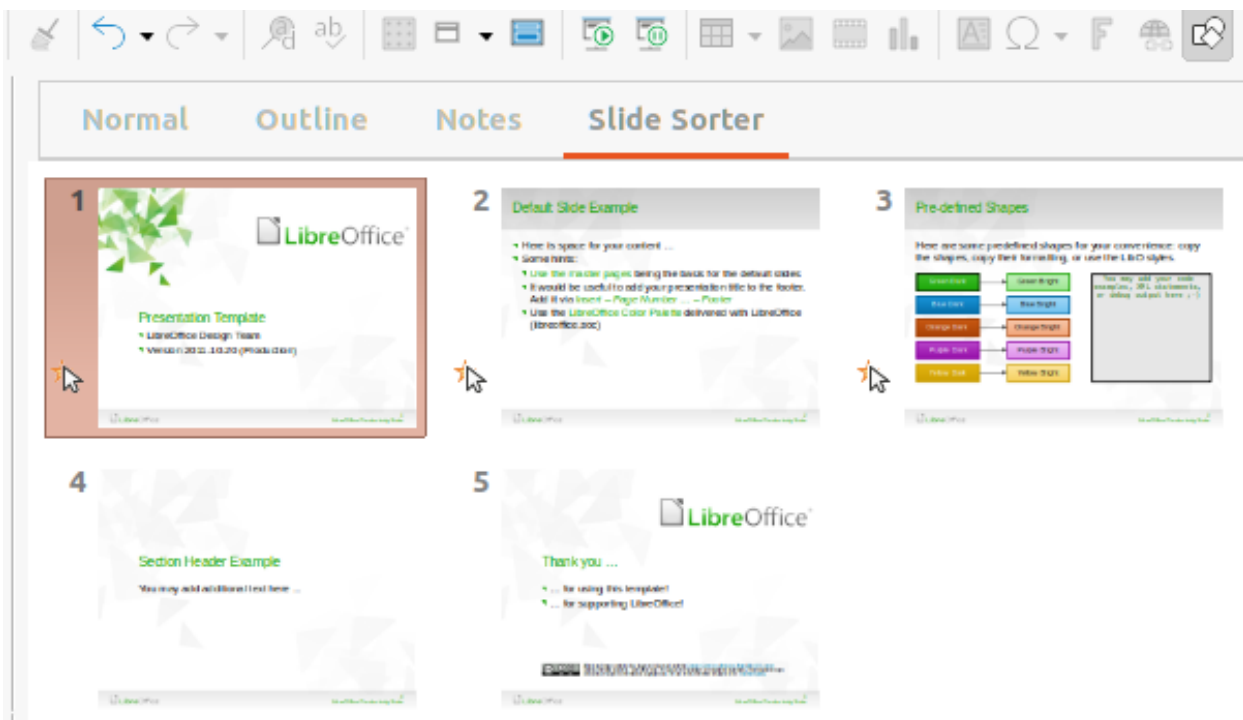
Normal Outline Notes Slide Sorter

1

LibreOffice

Presentation Template
LibreOffice Design Team
Version 2021.10.20 (Production)

LibreOffice

2

Default Slide Example

Here is space for your content ...
Some hints:
Use the master pages being the basis for the default slides
It would be useful to add your presentation title to the footer. Add it via Insert – Page Number ... – Footer
Use the LibreOffice Color Palette delivered with LibreOffice (libreoffice.soc)

LibreOffice

3

Pre-defined Shapes

Here are some predefined shapes for your convenience: copy the shapes, copy their formatting, or use the LibO styles.

Green Dark
Green Bright
Blue Dark
Blue Bright
Orange Dark
Orange Bright
Purple Dark
Purple Bright
Yellow Dark
Yellow Bright

You may add your code examples, SQL statements, or debug output here ;-)

LibreOffice

4

Section Header Example
You may add additional text here ...

LibreOffice

5

LibreOffice

Thank you ...
... for using this template!
... for supporting LibreOffice!

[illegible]

LibreOffice